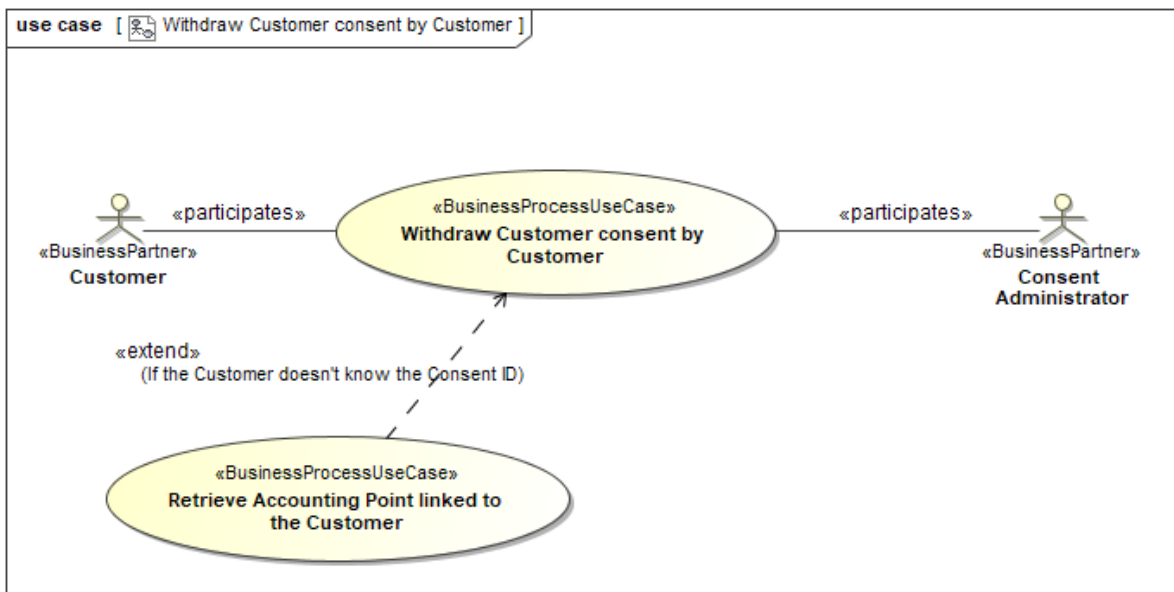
use case [ Withdraw Customer consent by Customer ]

«BusinessPartner»
Customer

«participates»

«BusinessProcessUseCase»
Withdraw Customer consent by Customer

«participates»

«BusinessPartner»
Consent Administrator

«extend»
(If the Customer doesn't know the Consent ID)

«BusinessProcessUseCase»
Retrieve Accounting Point linked to the Customer